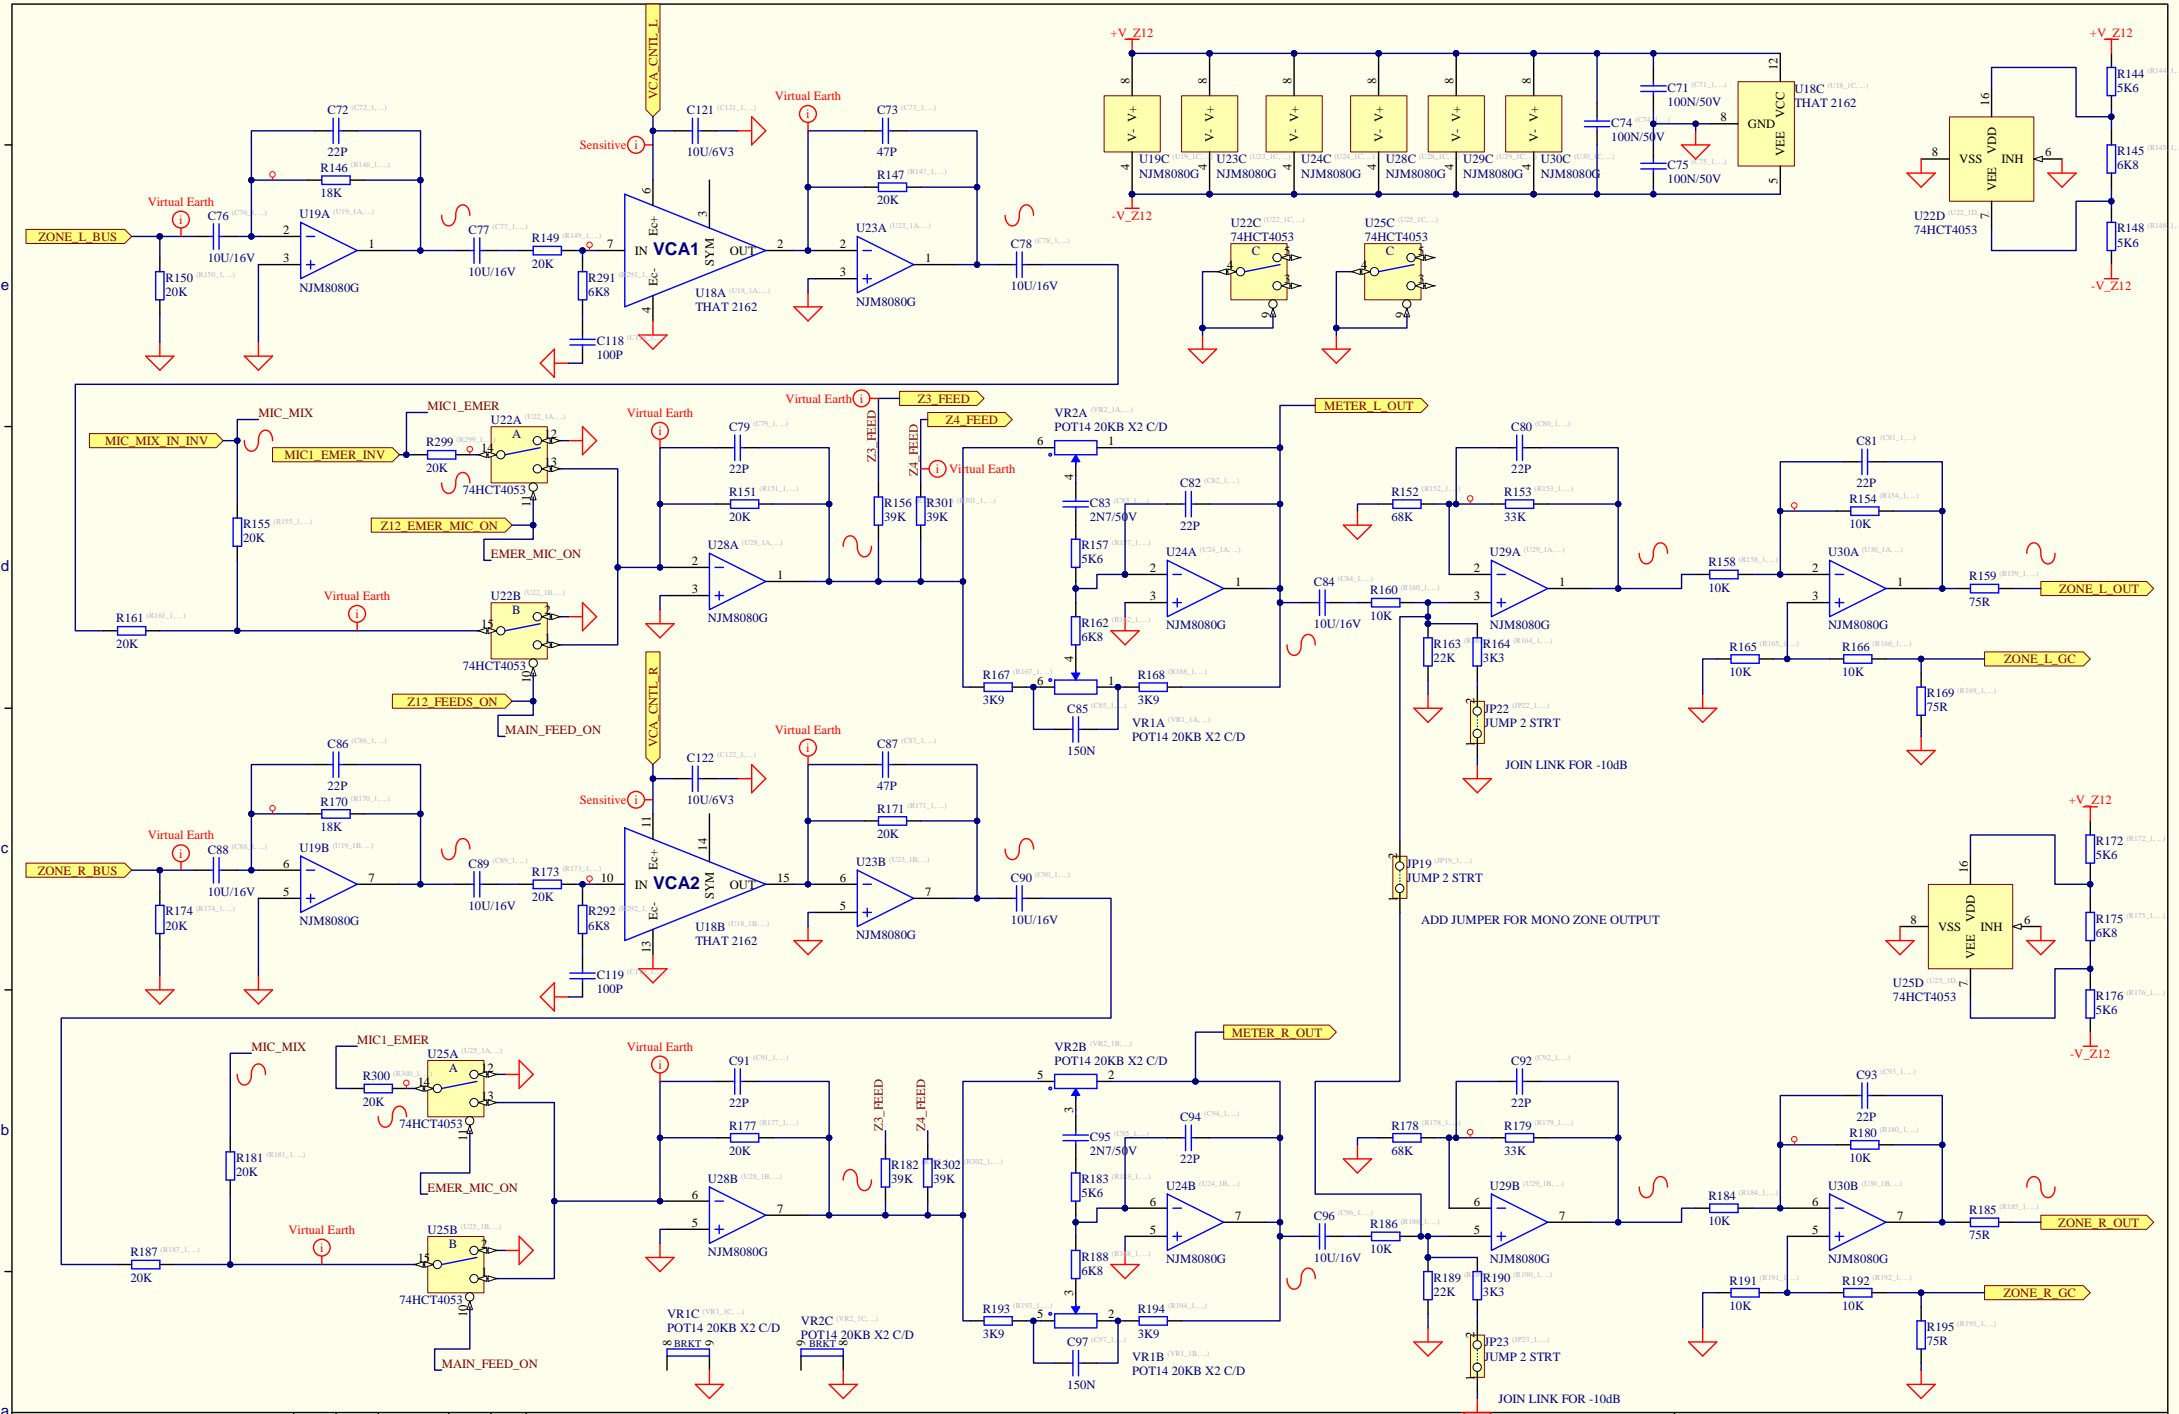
VCA_CNTL_L
+V_Z12
-V_Z12
C72
22P
R146
18K
Virtual Earth
C76
10U/16V
U19A
ZONE_L_BUS
R150
20K
NJM8080G
C77
10U/16V
R149
20K
R291
6K8
C118
100P
Sensitive
C121
10U/6V3
VCA1
IN
OUT
SYM
Ec+
Ec-
U18A
THAT 2162
Virtual Earth
C73
47P
R147
20K
U23A
NJM8080G
C78
10U/16V
U19C
NJM8080G
U23C
NJM8080G
U24C
NJM8080G
U28C
NJM8080G
U29C
NJM8080G
U30C
NJM8080G
C74
100N/50V
C71
100N/50V
C75
100N/50V
U18C
THAT 2162
GND
VCC
VEE
U22C
74HCT4053
U25C
74HCT4053
R144
5K6
R145
6K8
R148
5K6
U22D
74HCT4053
VSS
VDD
VEE
INH
MIC_MIX
MIC_MIX_IN_INV
MIC1_EMER
MIC1_EMER_INV
R299
20K
U22A
74HCT4053
Z12_EMER_MIC_ON
EMER_MIC_ON
R155
20K
Virtual Earth
R161
20K
U22B
74HCT4053
Z12_FEEDS_ON
MAIN_FEED_ON
Virtual Earth
C79
22P
R151
20K
U28A
NJM8080G
Virtual Earth
Z3_FEED
Z4_FEED
Z3_FEED
Z4_FEED
Virtual Earth
R156
39K
R301
39K
VR2A
POT14 20KB X2 C/D
C83
2N7/50V
C82
22P
R157
5K6
U24A
NJM8080G
R162
6K8
R167
3K9
C85
150N
R168
3K9
VR1A
POT14 20KB X2 C/D
METER_L_OUT
C80
22P
R152
68K
R153
33K
U29A
NJM8080G
C84
10U/16V
R160
10K
R163
22K
R164
3K3
JP22
JUMP 2 STRT
JOIN LINK FOR -10dB
C81
22P
R154
10K
R158
10K
U30A
NJM8080G
R159
75R
ZONE_L_OUT
R165
10K
R166
10K
ZONE_L_GC
R169
75R
VCA_CNTL_R
C86
22P
R170
18K
Virtual Earth
C88
10U/16V
U19B
ZONE_R_BUS
R174
20K
NJM8080G
C89
10U/16V
R173
20K
R292
6K8
C119
100P
Sensitive
C122
10U/6V3
VCA2
IN
OUT
SYM
Ec+
Ec-
U18B
THAT 2162
Virtual Earth
C87
47P
R171
20K
U23B
NJM8080G
C90
10U/16V
JP19
JUMP 2 STRT
ADD JUMPER FOR MONO ZONE OUTPUT
+V_Z12
R172
5K6
R175
6K8
R176
5K6
-V_Z12
U25D
74HCT4053
VSS
VDD
VEE
INH
MIC_MIX
MIC1_EMER
U25A
R300
20K
74HCT4053
EMER_MIC_ON
R181
20K
Virtual Earth
R187
20K
U25B
74HCT4053
MAIN_FEED_ON
Virtual Earth
C91
22P
R177
20K
U28B
NJM8080G
Z3_FEED
Z4_FEED
R182
39K
R302
39K
VR2B
POT14 20KB X2 C/D
METER_R_OUT
C95
2N7/50V
C94
22P
R183
5K6
U24B
NJM8080G
R188
6K8
R193
3K9
C97
150N
R194
3K9
VR1B
POT14 20KB X2 C/D
VR1C
POT14 20KB X2 C/D
BRKT
VR2C
POT14 20KB X2 C/D
BRKT
C92
22P
R178
68K
R179
33K
U29B
NJM8080G
C96
10U/16V
R186
10K
R189
22K
R190
3K3
JP23
JUMP 2 STRT
JOIN LINK FOR -10dB
C93
22P
R180
10K
R184
10K
U30B
NJM8080G
R185
75R
ZONE_R_OUT
R191
10K
R192
10K
ZONE_R_GC
R195
75R
e
d
c
b
a